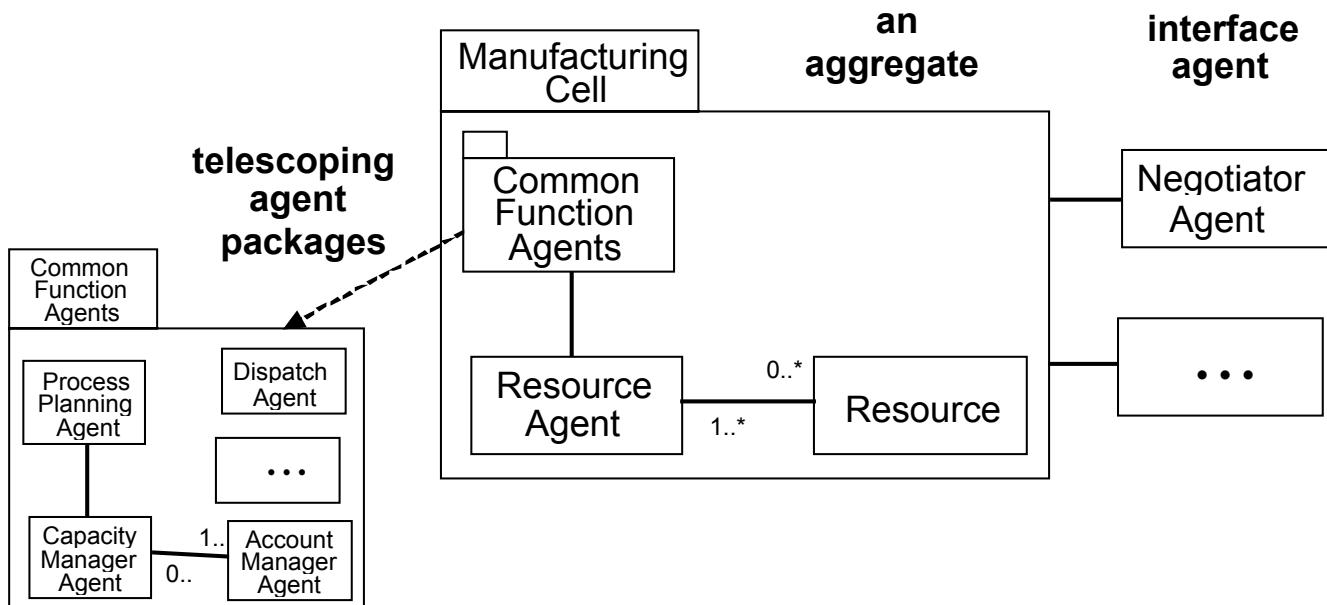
an aggregate

interface agent

Manufacturing Cell

telescoping agent packages

Common Function Agents

Negotiator Agent

Common Function Agents

Process Planning Agent

Dispatch Agent

• • •

Capacity Manager Agent

1..

0..

Account Manager Agent

Resource Agent

0..*

1..*

Resource

• • •